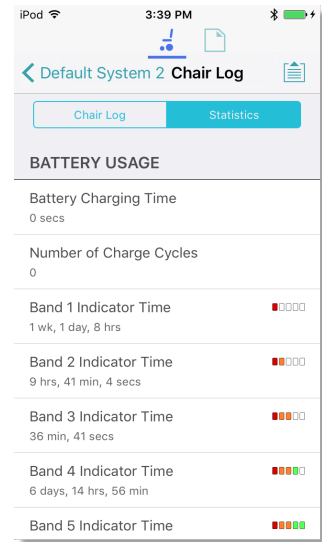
iPod
3:39 PM

Default System 2 Chair Log

Chair Log
Statistics

BATTERY USAGE

Battery Charging Time
0 secs

Number of Charge Cycles
0

Band 1 Indicator Time
1 wk, 1 day, 8 hrs

Band 2 Indicator Time
9 hrs, 41 min, 4 secs

Band 3 Indicator Time
36 min, 41 secs

Band 4 Indicator Time
6 days, 14 hrs, 56 min

Band 5 Indicator Time